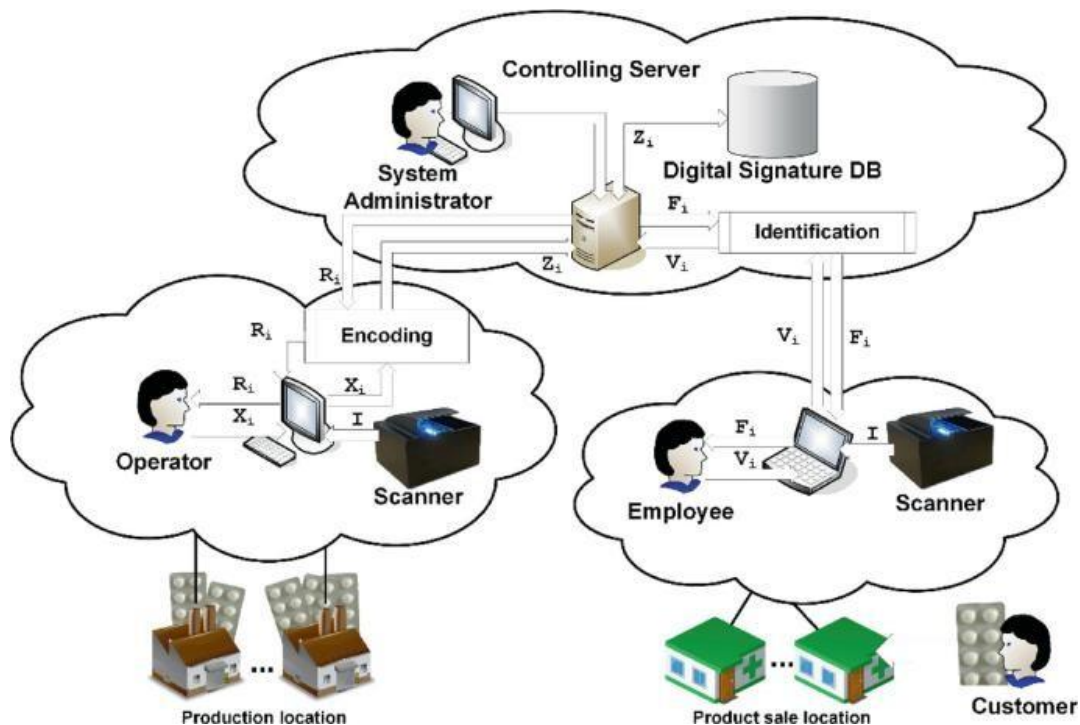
Controlling Server

System Administrator

$Z_i$

Digital Signature DB

$F_i$

Identification

$R_i$

$Z_i$

$V_i$

$R_i$

Encoding

$V_i$

$F_i$

$R_i$

$X_i$

$X_i$

I

Operator

Scanner

$F_i$

$V_i$

I

Employee

Scanner

...

...

Production location

Product sale location

Customer